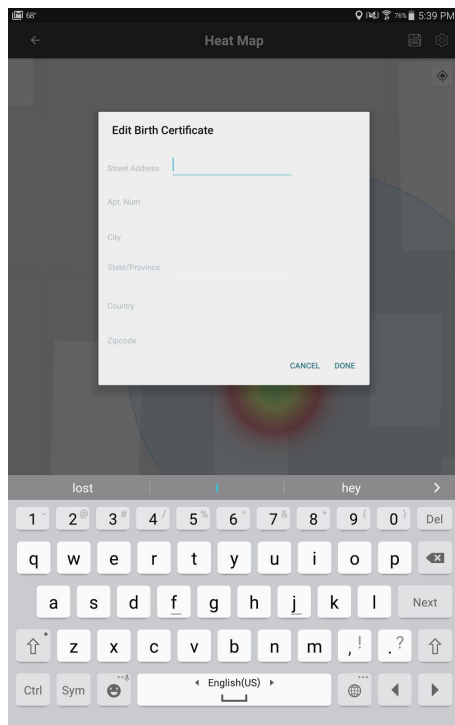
68° 76% 5:39 PM

Heat Map

Edit Birth Certificate

Street Address

Apt. Num

City

State/Province

Country

Zipcode

CANCEL DONE

lost I hey

1 2 3 4 5 6 7 8 9 0 Del

q w e r t y u i o p

a s d f g h j k l Next

z x c v b n m , . ?

Ctrl Sym English(US)